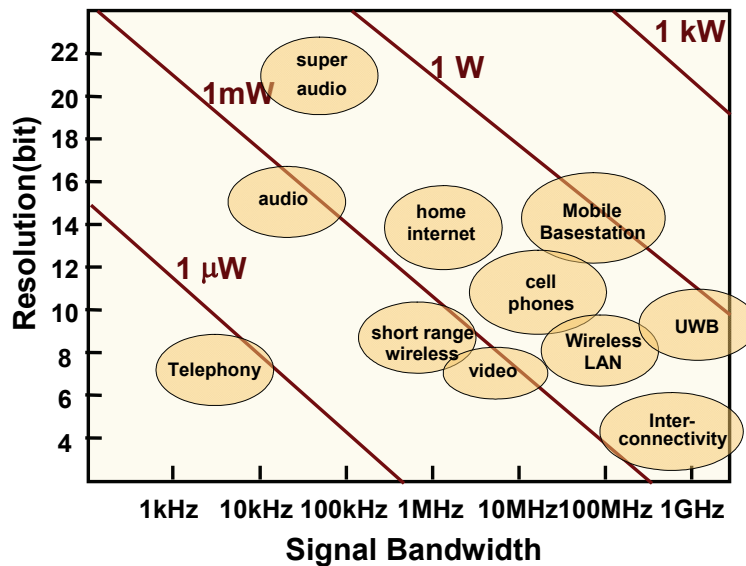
1 kW
1 W
1mW
1 $\mu$W
super audio
audio
home internet
Mobile Basestation
cell phones
short range wireless
video
Wireless LAN
UWB
Telephony
Inter-connectivity
22
20
18
16
14
12
10
8
6
4
Resolution(bit)
1kHz
10kHz
100kHz
1MHz
10MHz
100MHz
1GHz
Signal Bandwidth